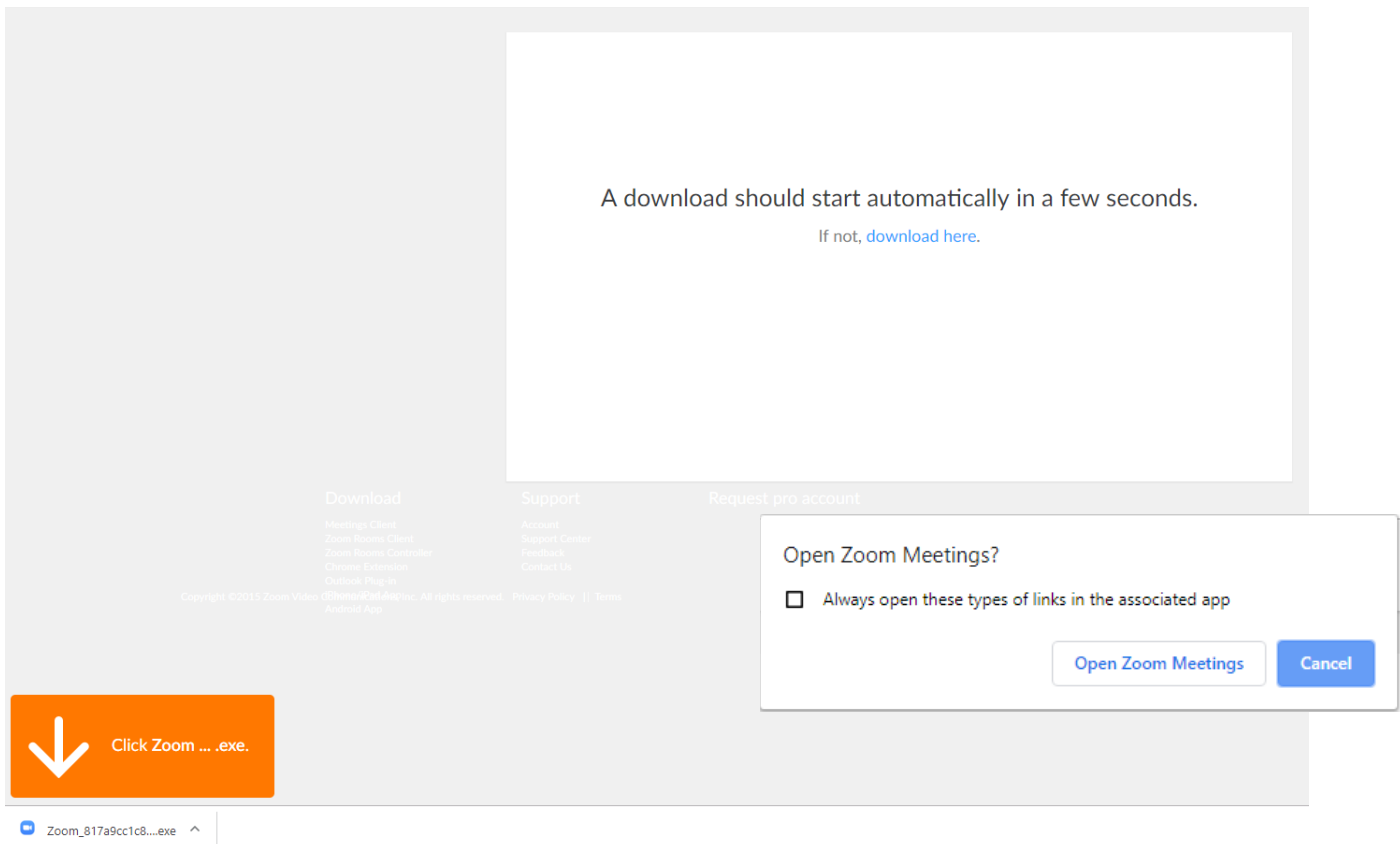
A download should start automatically in a few seconds.

If not, download here.

Download

Meetings Client
Zoom Rooms Client
Zoom Rooms Controller
Chrome Extension
Outlook Plug-in
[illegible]
Android App

Support

Account
Support Center
Feedback
Contact Us

Request pro account

Copyright ©2015 Zoom Video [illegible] Inc. All rights reserved. Privacy Policy | Terms

Open Zoom Meetings?

Always open these types of links in the associated app

Open Zoom Meetings

Cancel

Click Zoom ... .exe.

Zoom_817a9cc1c8....exe